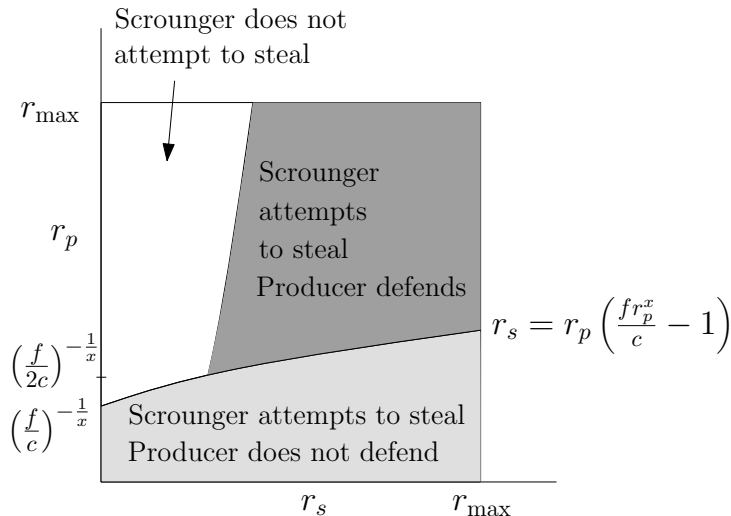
Scrounger does not attempt to steal

$r_{\max}$

Scrounger attempts to steal Producer defends

$r_p$

$r_s = r_p\left(\frac{f r_p^x}{c} - 1\right)$

$\left(\frac{f}{2c}\right)^{-\frac{1}{x}}$

$\left(\frac{f}{c}\right)^{-\frac{1}{x}}$

Scrounger attempts to steal Producer does not defend

$r_s$

$r_{\max}$